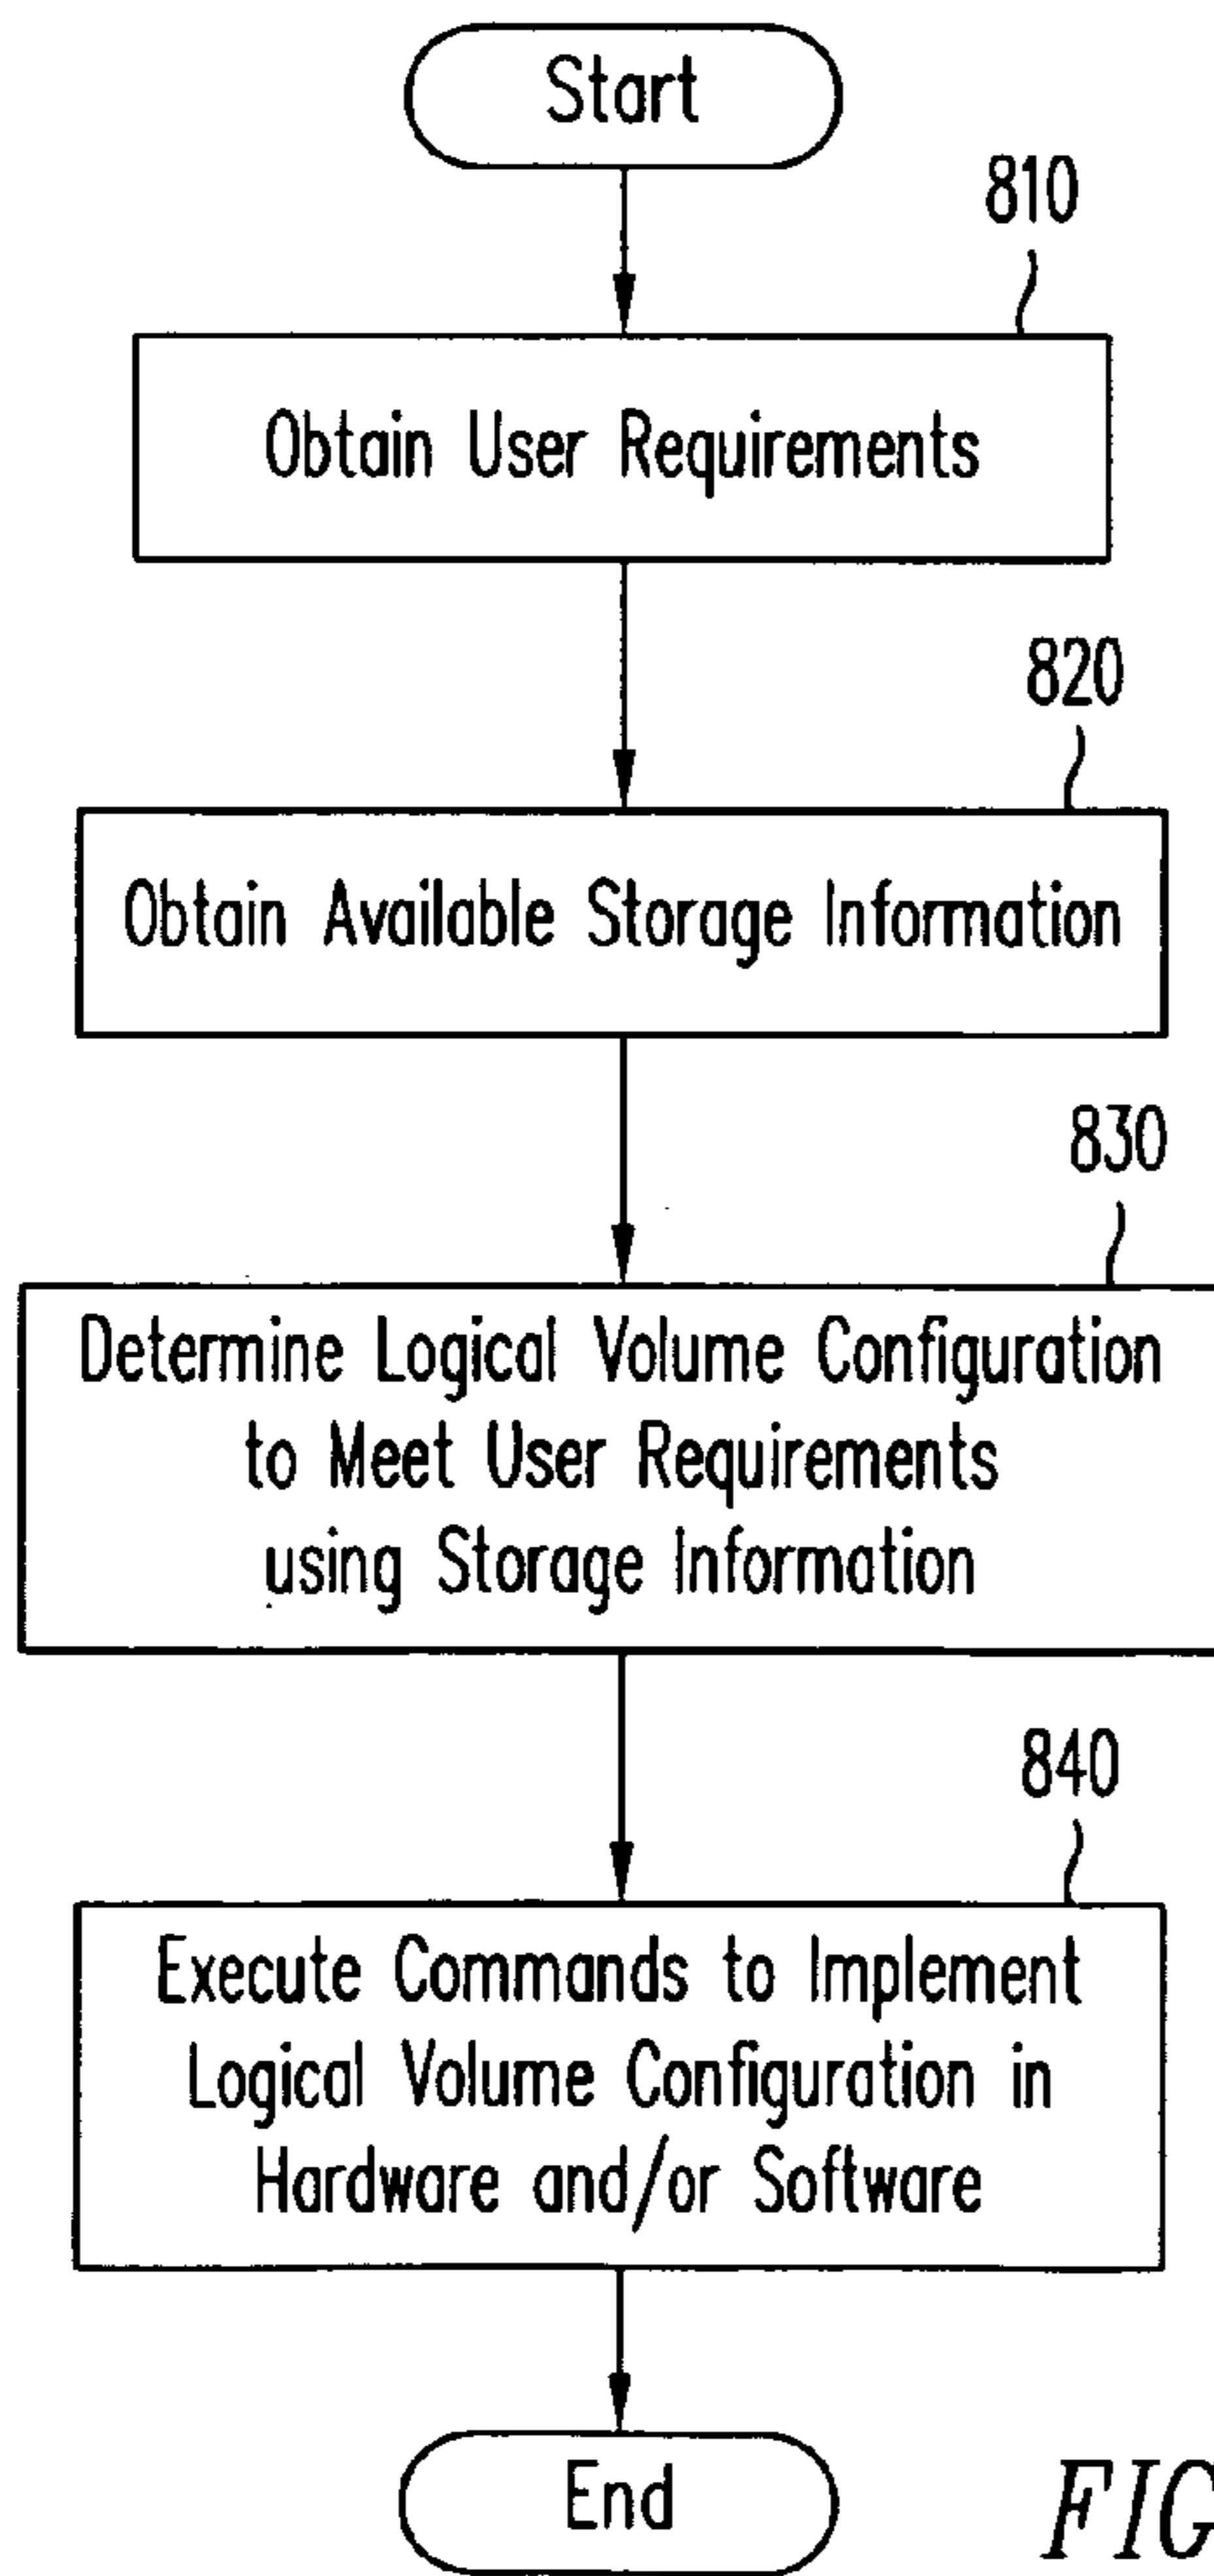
Start

810

Obtain User Requirements

820

Obtain Available Storage Information

830

Determine Logical Volume Configuration to Meet User Requirements using Storage Information

840

Execute Commands to Implement Logical Volume Configuration in Hardware and/or Software

End

FIG